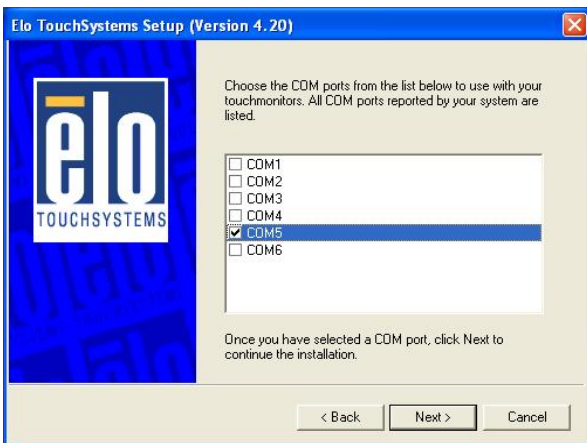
Elo TouchSystems Setup (Version 4.20)

elo
TOUCHSYSTEMS

Choose the COM ports from the list below to use with your touchmonitors. All COM ports reported by your system are listed.

COM1
COM2
COM3
COM4
COM5
COM6

Once you have selected a COM port, click Next to continue the installation.

< Back
Next >
Cancel